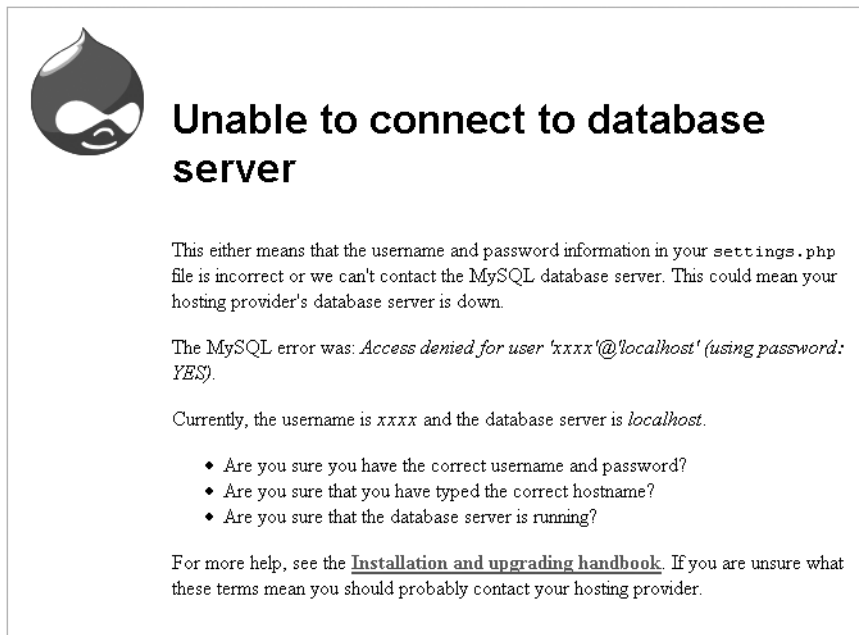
Unable to connect to database server

This either means that the username and password information in your settings.php file is incorrect or we can't contact the MySQL database server. This could mean your hosting provider's database server is down.

The MySQL error was: Access denied for user 'xxxx'@'localhost' (using password: YES).

Currently, the username is xxxx and the database server is localhost.

- Are you sure you have the correct username and password?
- Are you sure that you have typed the correct hostname?
- Are you sure that the database server is running?

For more help, see the Installation and upgrading handbook. If you are unsure what these terms mean you should probably contact your hosting provider.